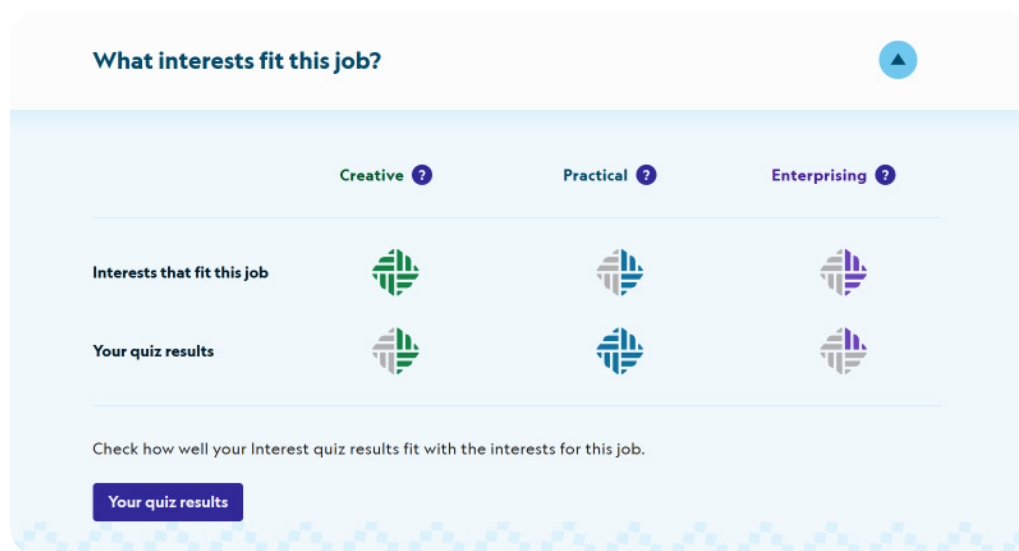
What interests fit this job?

| | Creative ? | Practical ? | Enterprising ? |
|---|---|---|---|
| Interests that fit this job | | | |
| Your quiz results | | | |

Check how well your Interest quiz results fit with the interests for this job.

Your quiz results